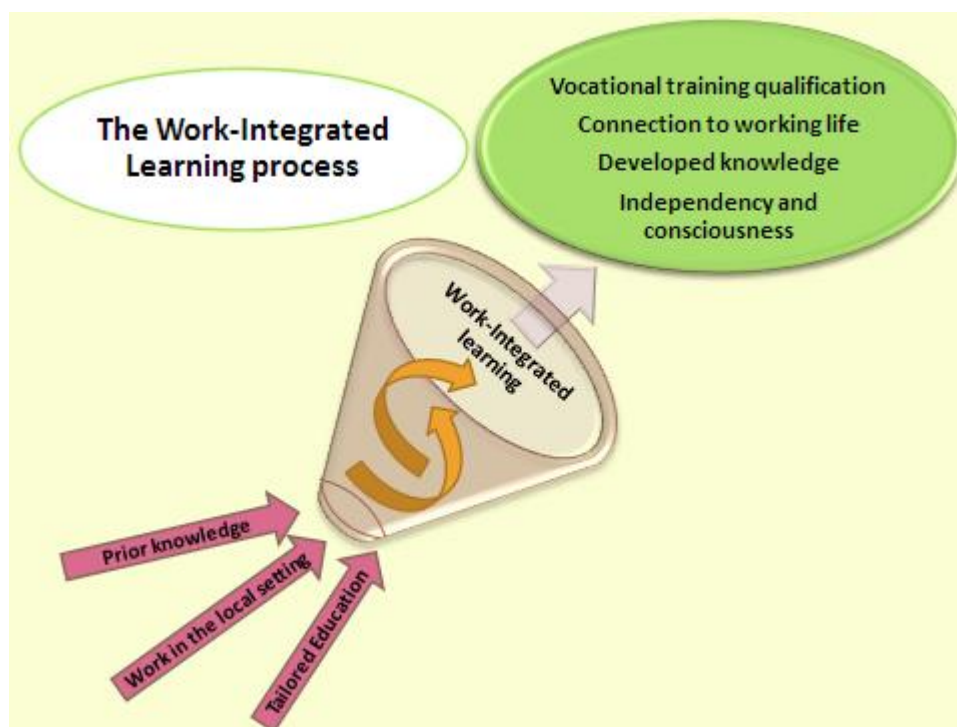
The Work-Integrated Learning process

Vocational training qualification
Connection to working life
Developed knowledge
Independency and consciousness

Work-Integrated learning

Prior knowledge
Work in the local setting
Tailored Education